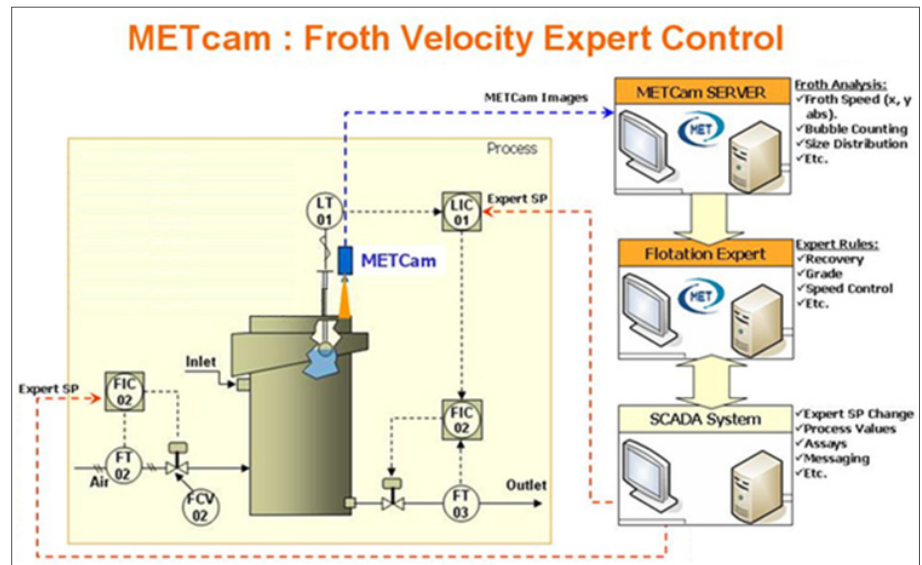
METcam : Froth Velocity Expert Control

METCam Images

Process

LT 01

LIC 01

Expert SP

METCam

Inlet

Expert SP

FIC 02

FT 02

Air

FCV 02

FIC 02

FT 03

Outlet

METCam SERVER

MET

Froth Analysis:
✓Froth Speed (x, y abs).
✓Bubble Counting
✓Size Distribution
✓Etc.

Flotation Expert

MET

Expert Rules:
✓Recovery
✓Grade
✓Speed Control
✓Etc.

SCADA System

✓Expert SP Change
✓Process Values
✓Assays
✓Messaging
✓Etc.